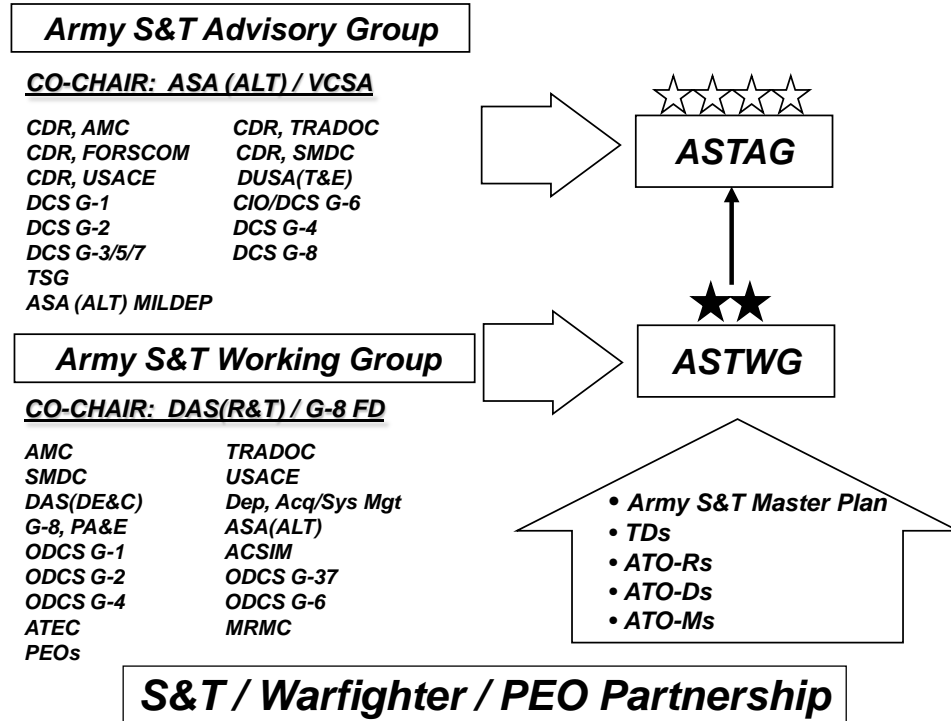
Army S&T Advisory Group

CO-CHAIR: ASA (ALT) / VCSA

CDR, AMC
CDR, FORSCOM
CDR, USACE
DCS G-1
DCS G-2
DCS G-3/5/7
TSG
ASA (ALT) MILDEP

CDR, TRADOC
CDR, SMDC
DUSA(T&E)
CIO/DCS G-6
DCS G-4
DCS G-8

ASTAG

Army S&T Working Group

ASTWG

CO-CHAIR: DAS(R&T) / G-8 FD

AMC
SMDC
DAS(DE&C)
G-8, PA&E
ODCS G-1
ODCS G-2
ODCS G-4
ATEC
PEOs

TRADOC
USACE
Dep, Acq/Sys Mgt
ASA(ALT)
ACSIM
ODCS G-37
ODCS G-6
MRMC

• Army S&T Master Plan
• TDs
• ATO-Rs
• ATO-Ds
• ATO-Ms

S&T / Warfighter / PEO Partnership